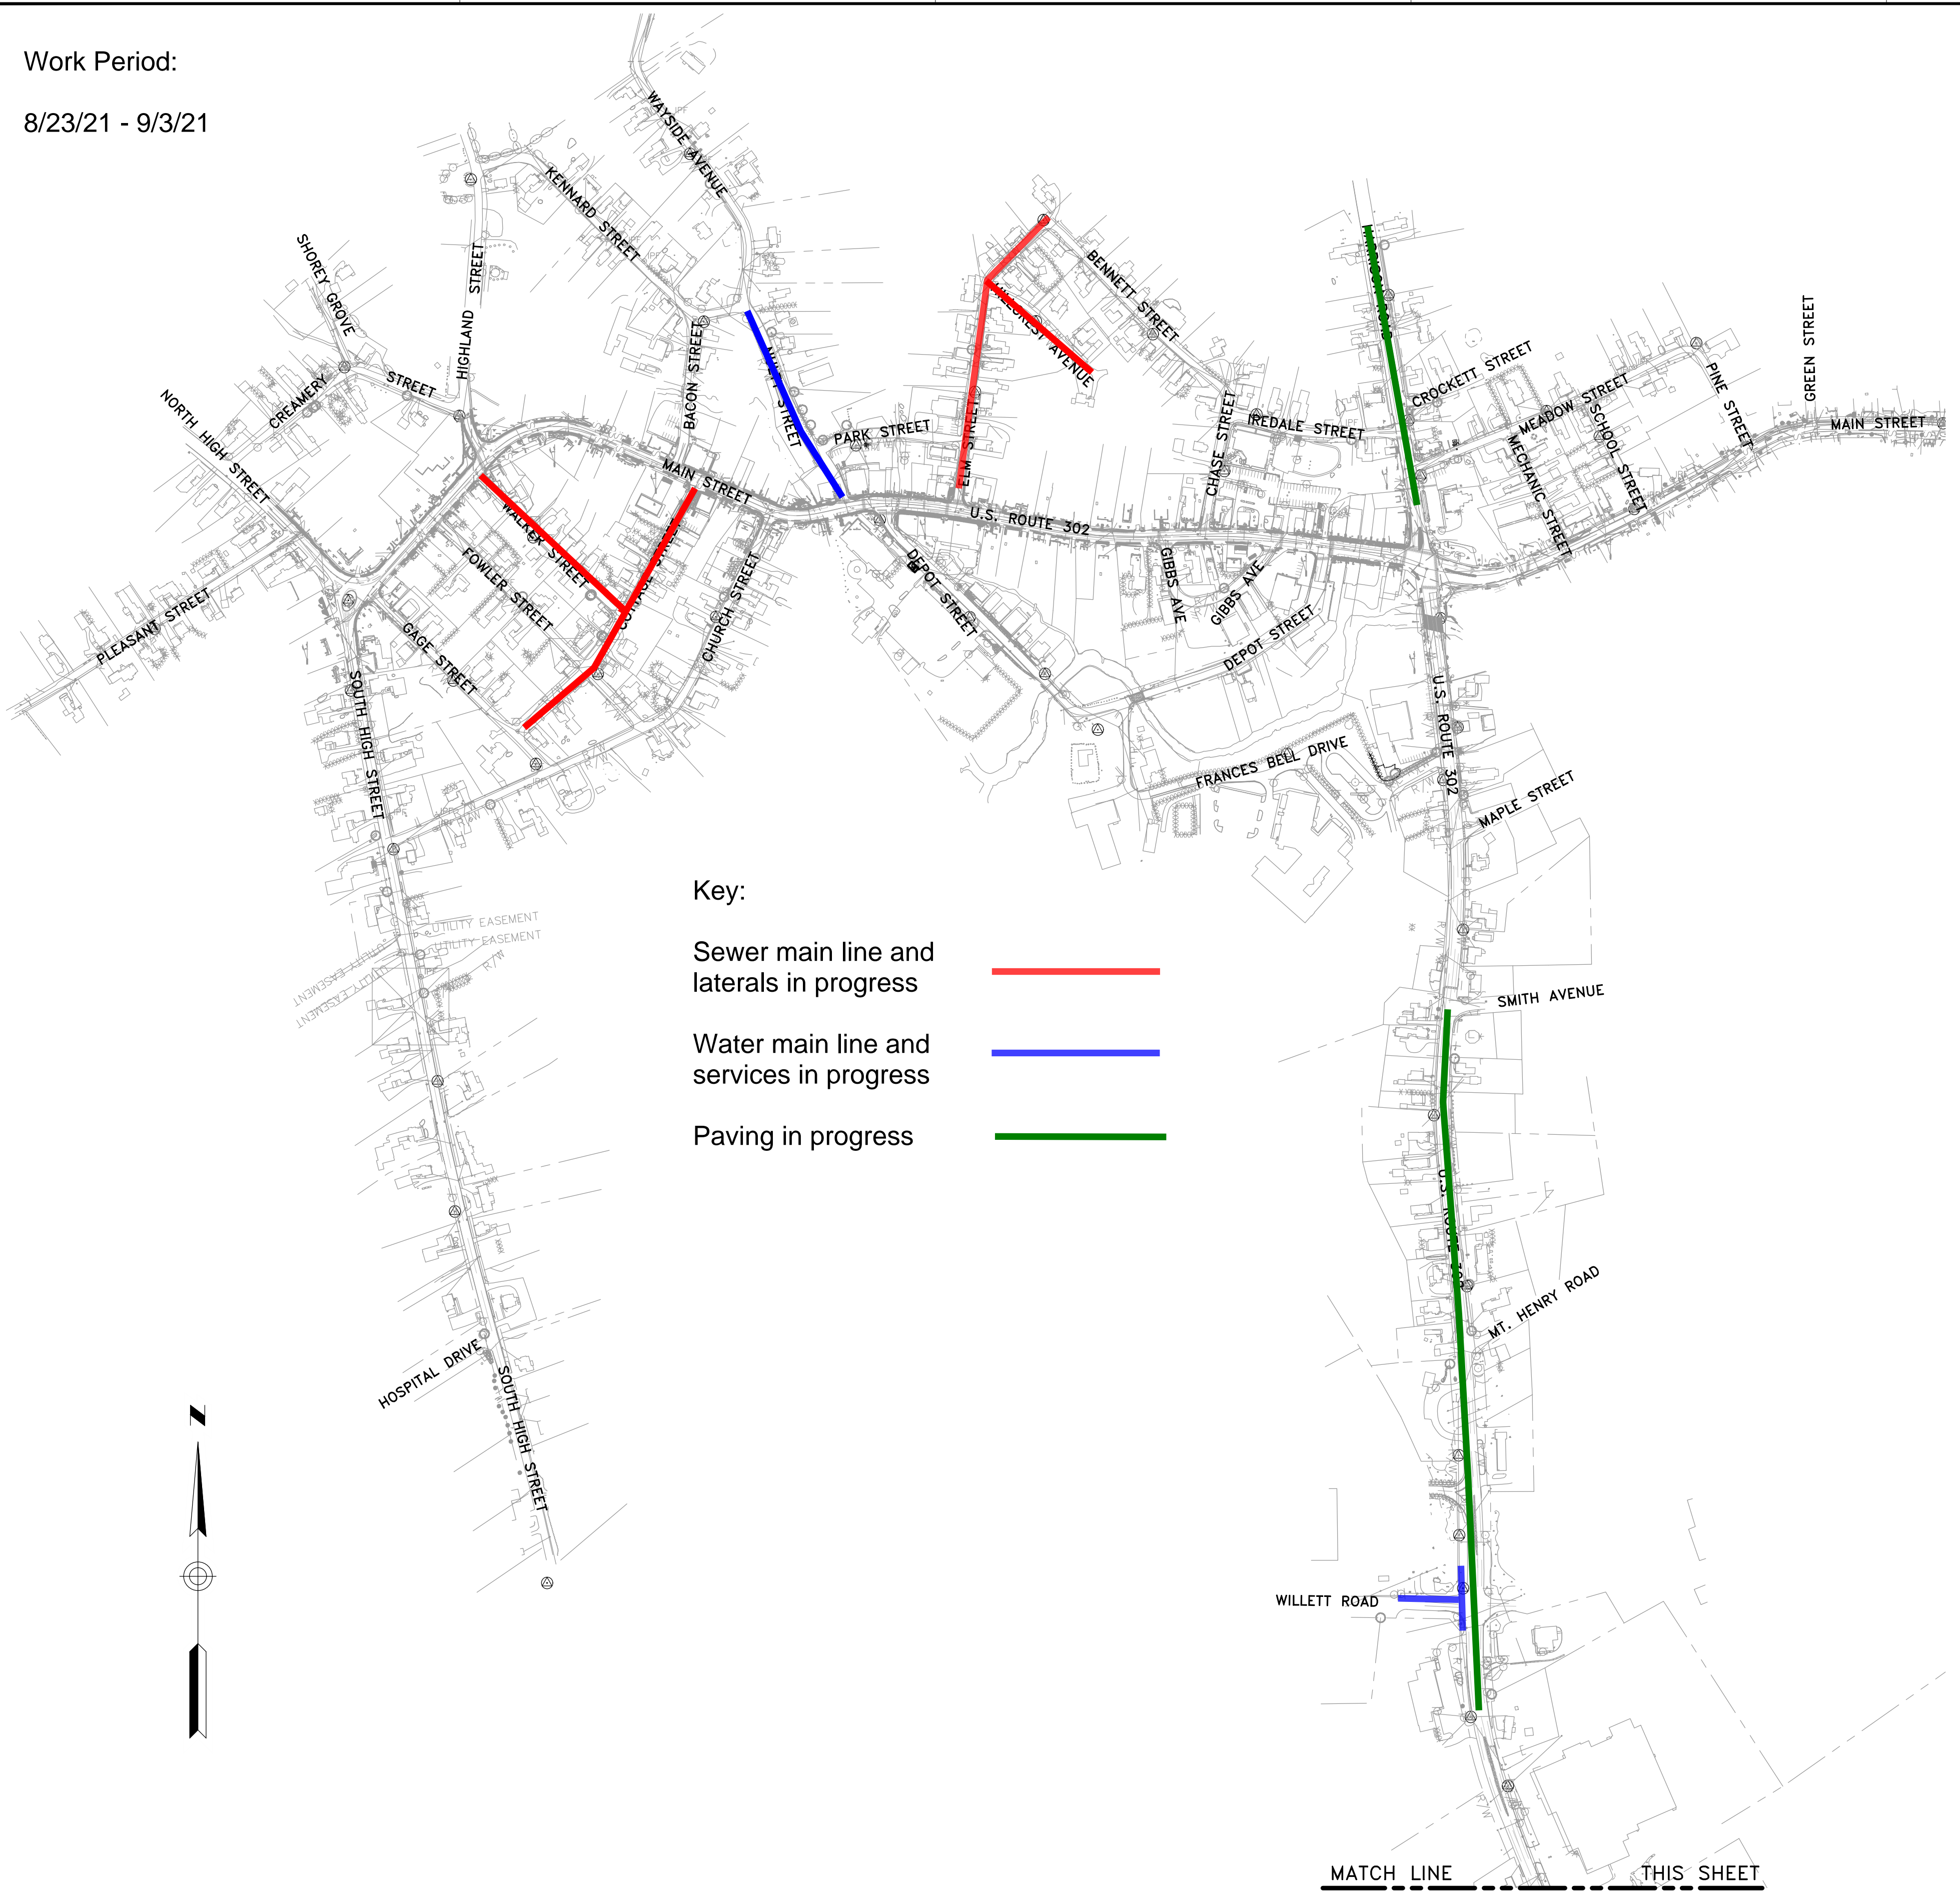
Work Period:

8/23/21 - 9/3/21

WAYSIDE AVENUE
KENNARD STREET
SHOREY GROVE
HIGHLAND STREET
BENNETT STREET
CREAMERY STREET
NORTH HIGH STREET
BACON STREET
PARK STREET
ELM STREET
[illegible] AVENUE
CHASE STREET
IREDALE STREET
CROCKETT STREET
MEADOW STREET
SCHOOL STREET
MECHANIC STREET
PINE STREET
GREEN STREET
MAIN STREET
MAIN STREET
WALKER STREET
FOWLER STREET
GAGE STREET
CHURCH STREET
U.S. ROUTE 302
DEPOT STREET
GIBBS AVE
GIBBS AVE
DEPOT STREET
PLEASANT STREET
SOUTH HIGH STREET
FRANCES BELL DRIVE
U.S. ROUTE 302
MAPLE STREET
UTILITY EASEMENT
UTILITY EASEMENT
R/W
SMITH AVENUE
U.S. ROUTE 302
MT. HENRY ROAD
HOSPITAL DRIVE
SOUTH HIGH STREET
WILLETT ROAD
N

Key:

Sewer main line and laterals in progress

Water main line and services in progress

Paving in progress

MATCH LINE THIS SHEET